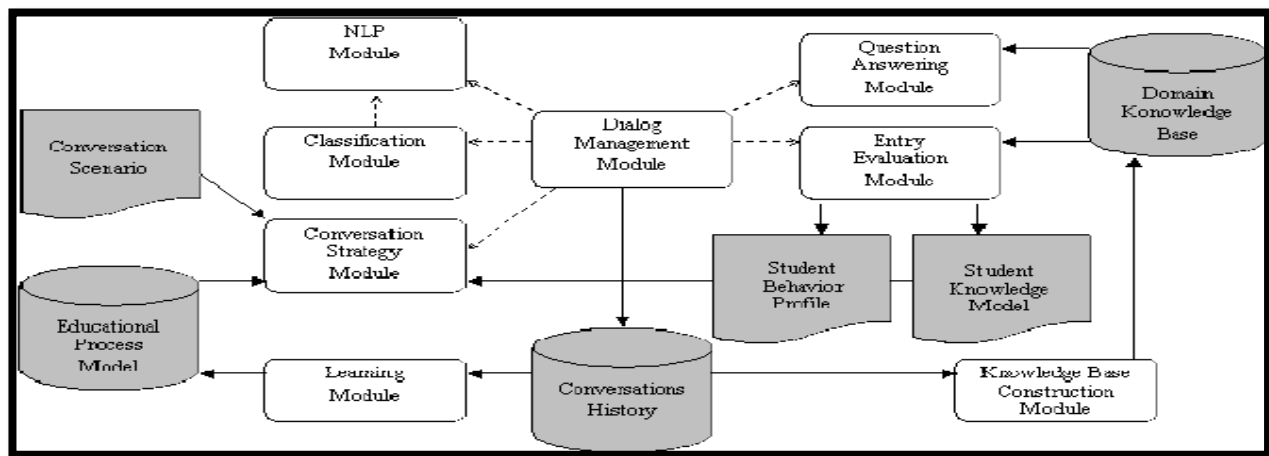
NLP Module

Question Answering Module

Domain Konowledge Base

Conversation Scenario

Classification Module

Dialog Management Module

Entry Evaluation Module

Conversation Strategy Module

Student Behavior Profile

Student Knowledge Model

Educational Process Model

Learning Module

Conversations History

Knowledge Base Construction Module